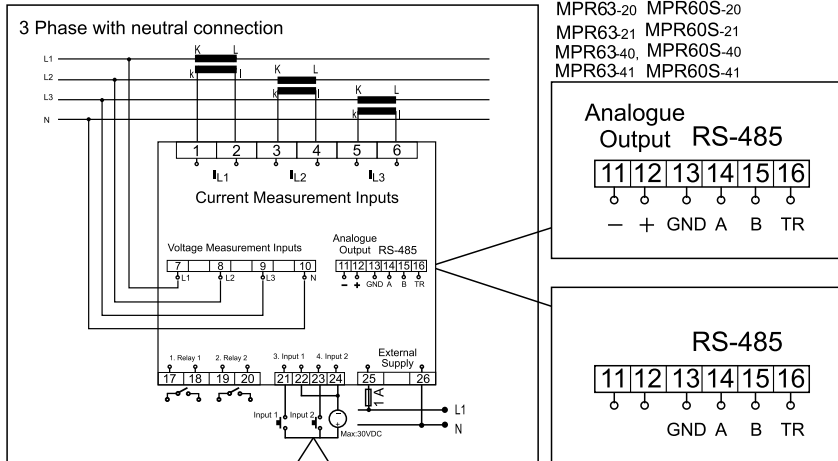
3 Phase with neutral connection

MPR63-20 MPR60S-20
MPR63-21 MPR60S-21
MPR63-40, MPR60S-40
MPR63-41 MPR60S-41

L1
L2
L3
N

K L
k l
K L
k l
K L
k l

1 2 3 4 5 6
$I_{L1}$ $I_{L2}$ $I_{L3}$
Current Measurement Inputs

Voltage Measurement Inputs
7 8 9 10
L1 L2 L3 N

Analogue Output RS-485
11 12 13 14 15 16
- + GND A B TR

1. Relay 1 2. Relay 2 3. Input 1 4. Input 2 External Supply
17 18 19 20 21 22 23 24 25 26
1 A
Input 1 Input 2
Max:30VDC
L1
N

Analogue Output RS-485
11 12 13 14 15 16
— + GND A B TR

RS-485
11 12 13 14 15 16
GND A B TR